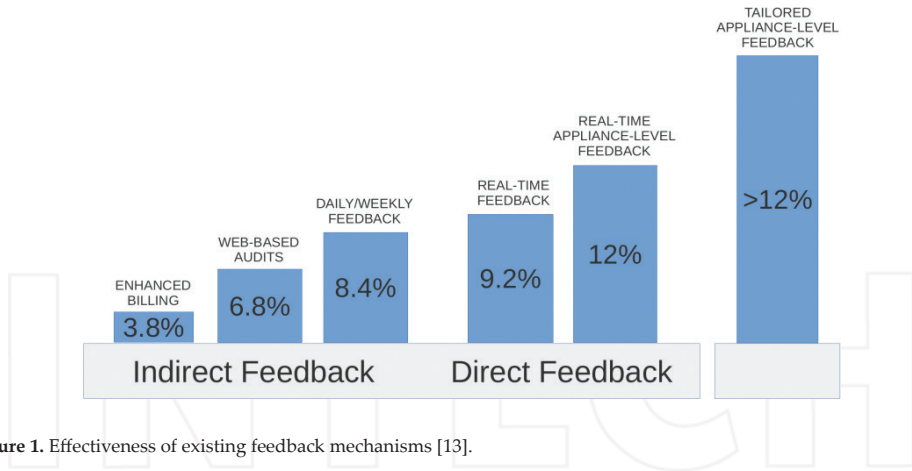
ENHANCED BILLING

3.8%

WEB-BASED AUDITS

6.8%

DAILY/WEEKLY FEEDBACK

8.4%

REAL-TIME FEEDBACK

9.2%

REAL-TIME APPLIANCE-LEVEL FEEDBACK

12%

TAILORED APPLIANCE-LEVEL FEEDBACK

>12%

Indirect Feedback

Direct Feedback

ure 1. Effectiveness of existing feedback mechanisms [13].